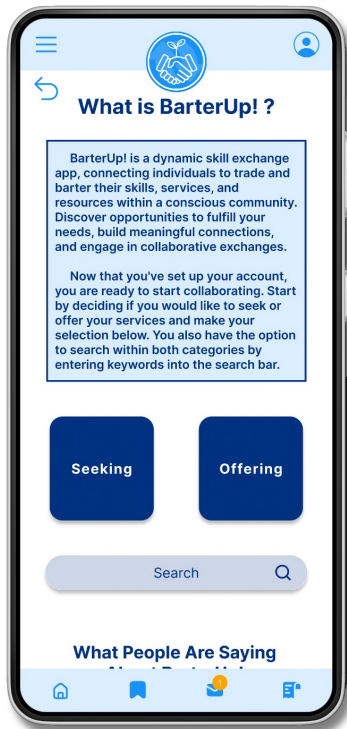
What is BarterUp! ?

BarterUp! is a dynamic skill exchange app, connecting individuals to trade and barter their skills, services, and resources within a conscious community. Discover opportunities to fulfill your needs, build meaningful connections, and engage in collaborative exchanges.

Now that you've set up your account, you are ready to start collaborating. Start by deciding if you would like to seek or offer your services and make your selection below. You also have the option to search within both categories by entering keywords into the search bar.

Seeking

Offering

Search

What People Are Saying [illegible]

1